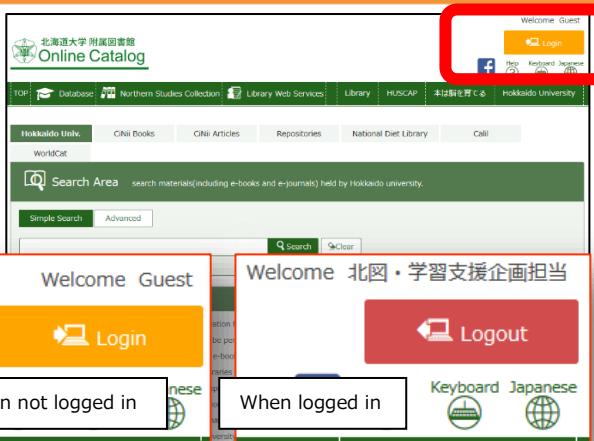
北海道大学 附属図書館
Online Catalog

Welcome Guest

Login

Help Keyboard Japanese

TOP Database Northern Studies Collection Library Web Services Library HUSCAP 本は脳を育てる Hokkaido University

Hokkaido Univ. CiNii Books CiNii Articles Repositories National Diet Library Calil WorldCat

Search Area search materials(including e-books and e-journals) held by Hokkaido university.

Simple Search Advanced

Search Clear

Welcome Guest

Login

n not logged in

Welcome 北図・学習支援企画担当

Logout

Keyboard Japanese

When logged in